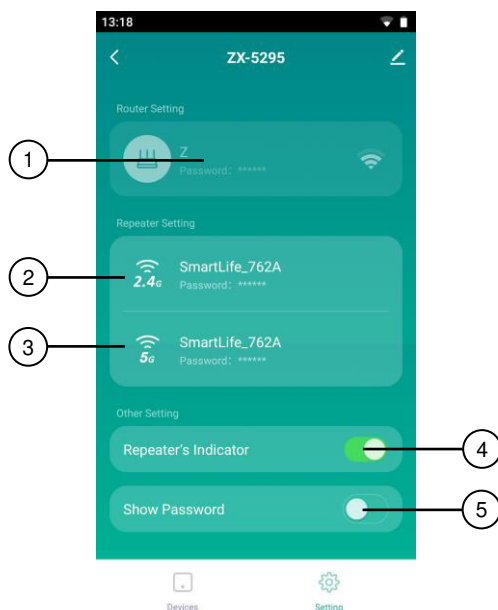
13:18

ZX-5295

Router Setting

1

Z
Password: ******

Repeater Setting

2

2.4G SmartLife_762A
Password: ******

3

5G SmartLife_762A
Password: ******

Other Setting

Repeater's Indicator

4

Show Password

5

Devices

Setting